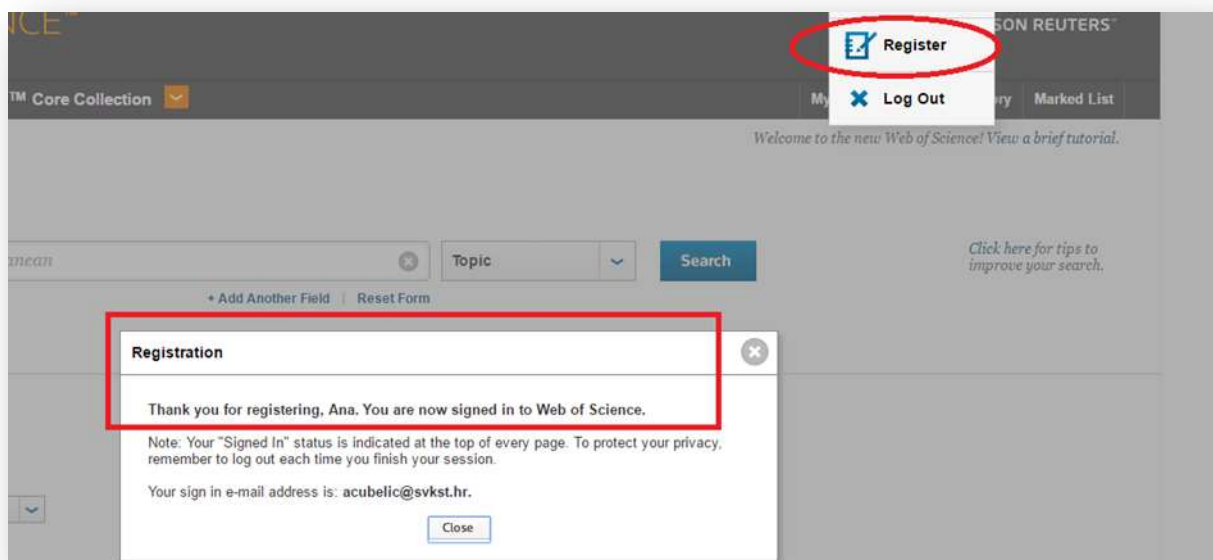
NCE™

Register

SON REUTERS™

™ Core Collection

My

Log Out

ry

Marked List

Welcome to the new Web of Science! View a brief tutorial.

anean

Topic

Search

Click here for tips to improve your search.

+ Add Another Field | Reset Form

Registration

Thank you for registering, Ana. You are now signed in to Web of Science.

Note: Your "Signed In" status is indicated at the top of every page. To protect your privacy, remember to log out each time you finish your session.

Your sign in e-mail address is: acubelic@svkst.hr.

Close